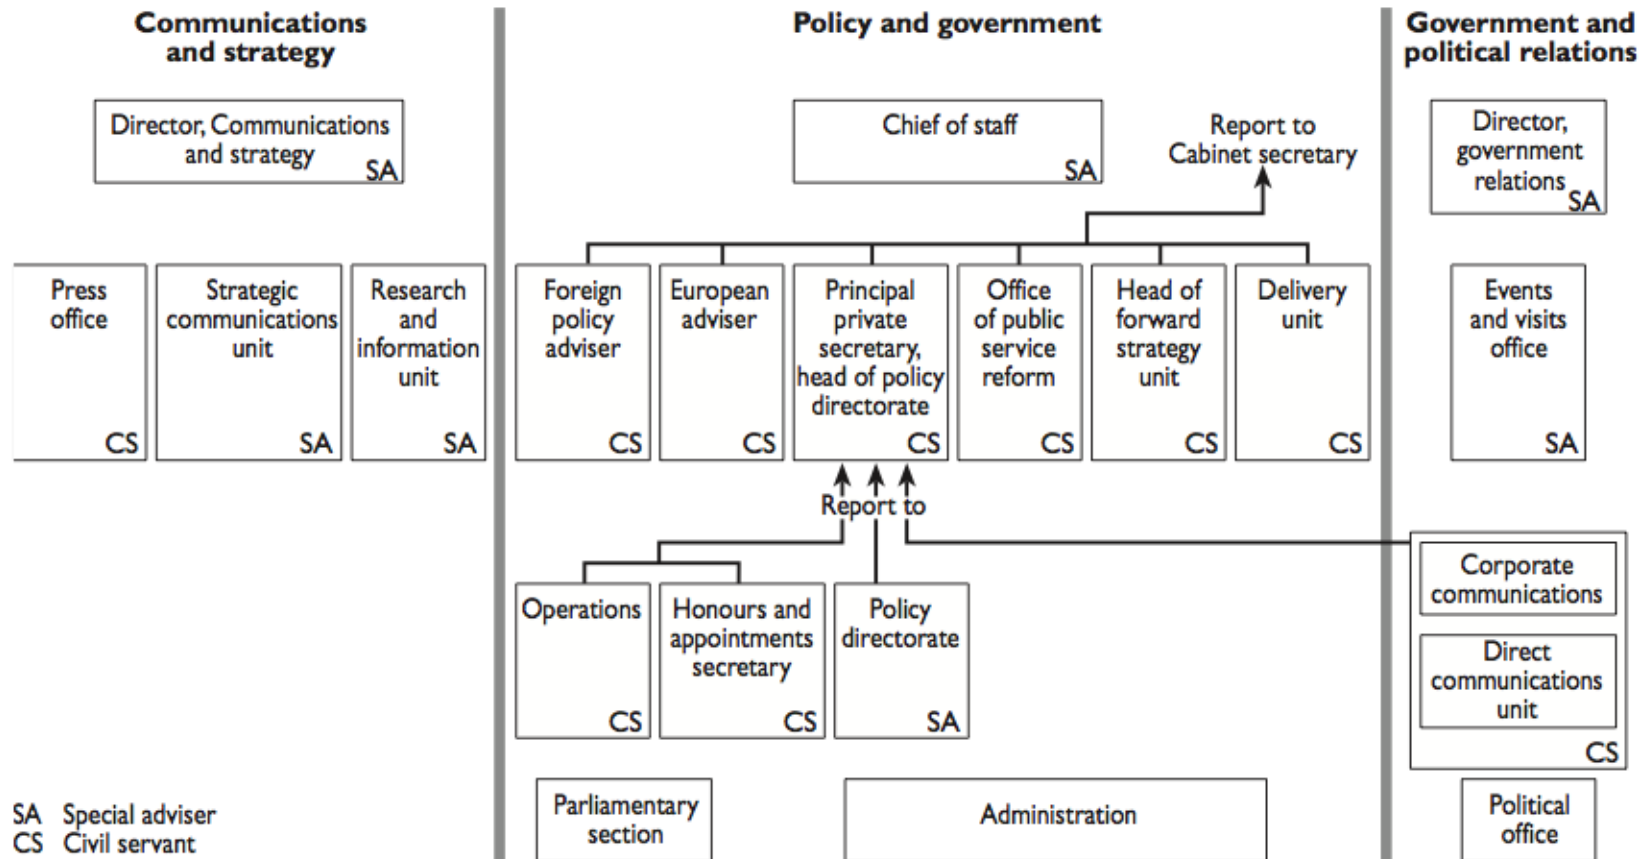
Communications and strategy

Director, Communications and strategy SA

Press office CS

Strategic communications unit SA

Research and information unit SA

SA Special adviser
CS Civil servant

Policy and government

Chief of staff SA

Report to Cabinet secretary

Foreign policy adviser CS

European adviser CS

Principal private secretary, head of policy directorate CS

Office of public service reform CS

Head of forward strategy unit CS

Delivery unit CS

Report to

Operations CS

Honours and appointments secretary CS

Policy directorate SA

Parliamentary section

Administration

Government and political relations

Director, government relations SA

Events and visits office SA

Corporate communications

Direct communications unit

CS

Political office